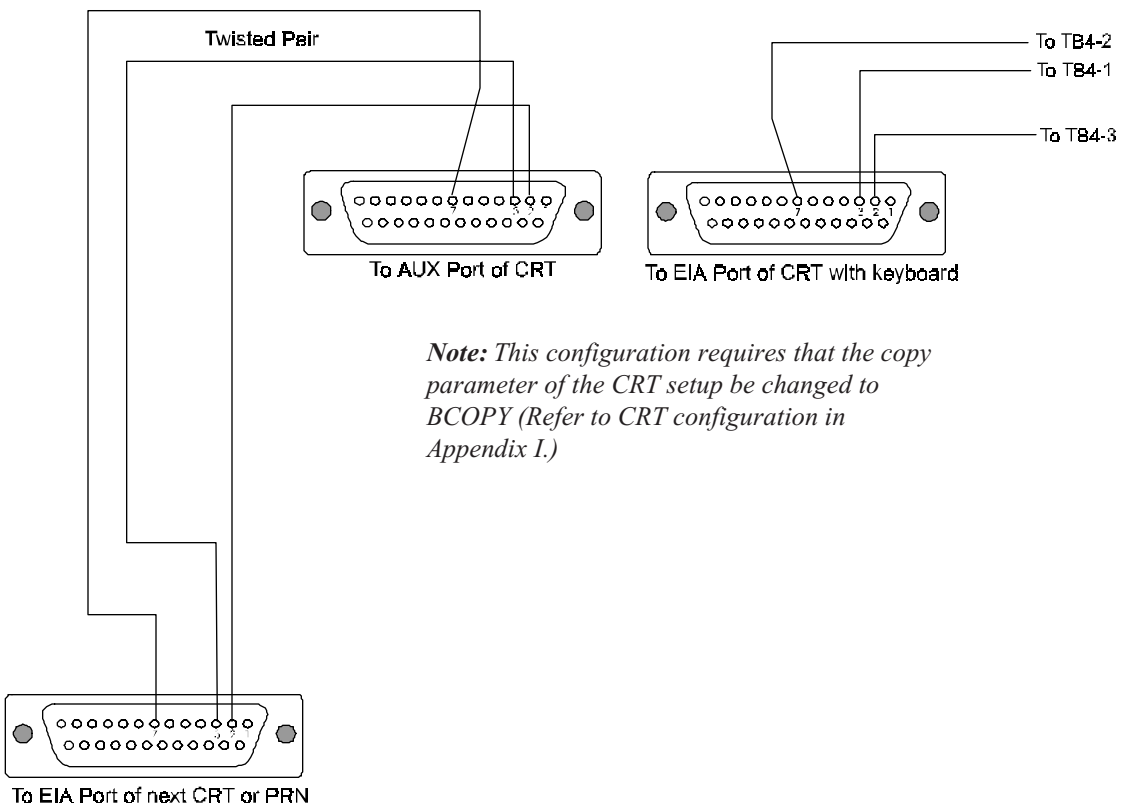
Twisted Pair

To TB4-2

To TB4-1

To TB4-3

7 3 2

To AUX Port of CRT

7 3 2 1

To EIA Port of CRT with keyboard

***Note:*** *This configuration requires that the copy parameter of the CRT setup be changed to BCOPY (Refer to CRT configuration in Appendix I.)*

7 3 2 1

To EIA Port of next CRT or PRN